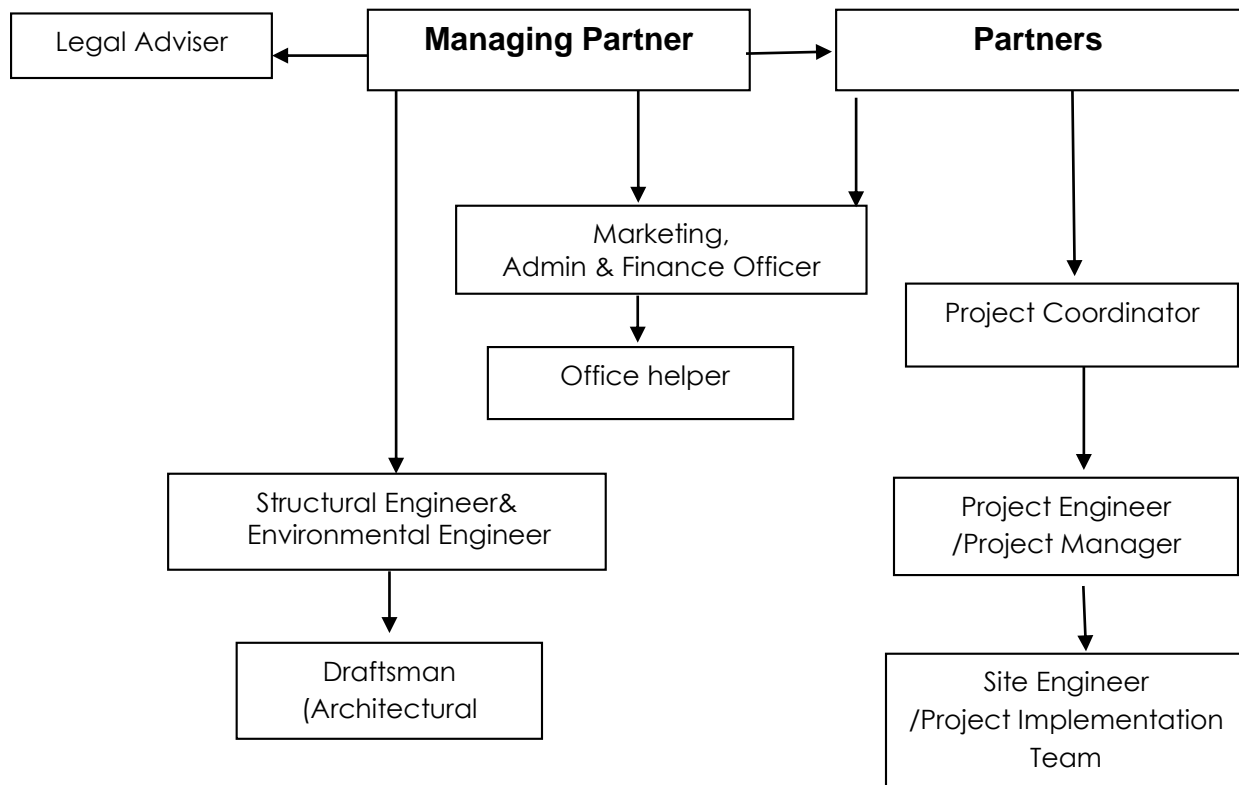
Legal Adviser

Managing Partner

Partners

Marketing, Admin & Finance Officer

Project Coordinator

Office helper

Structural Engineer& Environmental Engineer

Project Engineer /Project Manager

Draftsman (Architectural

Site Engineer /Project Implementation Team